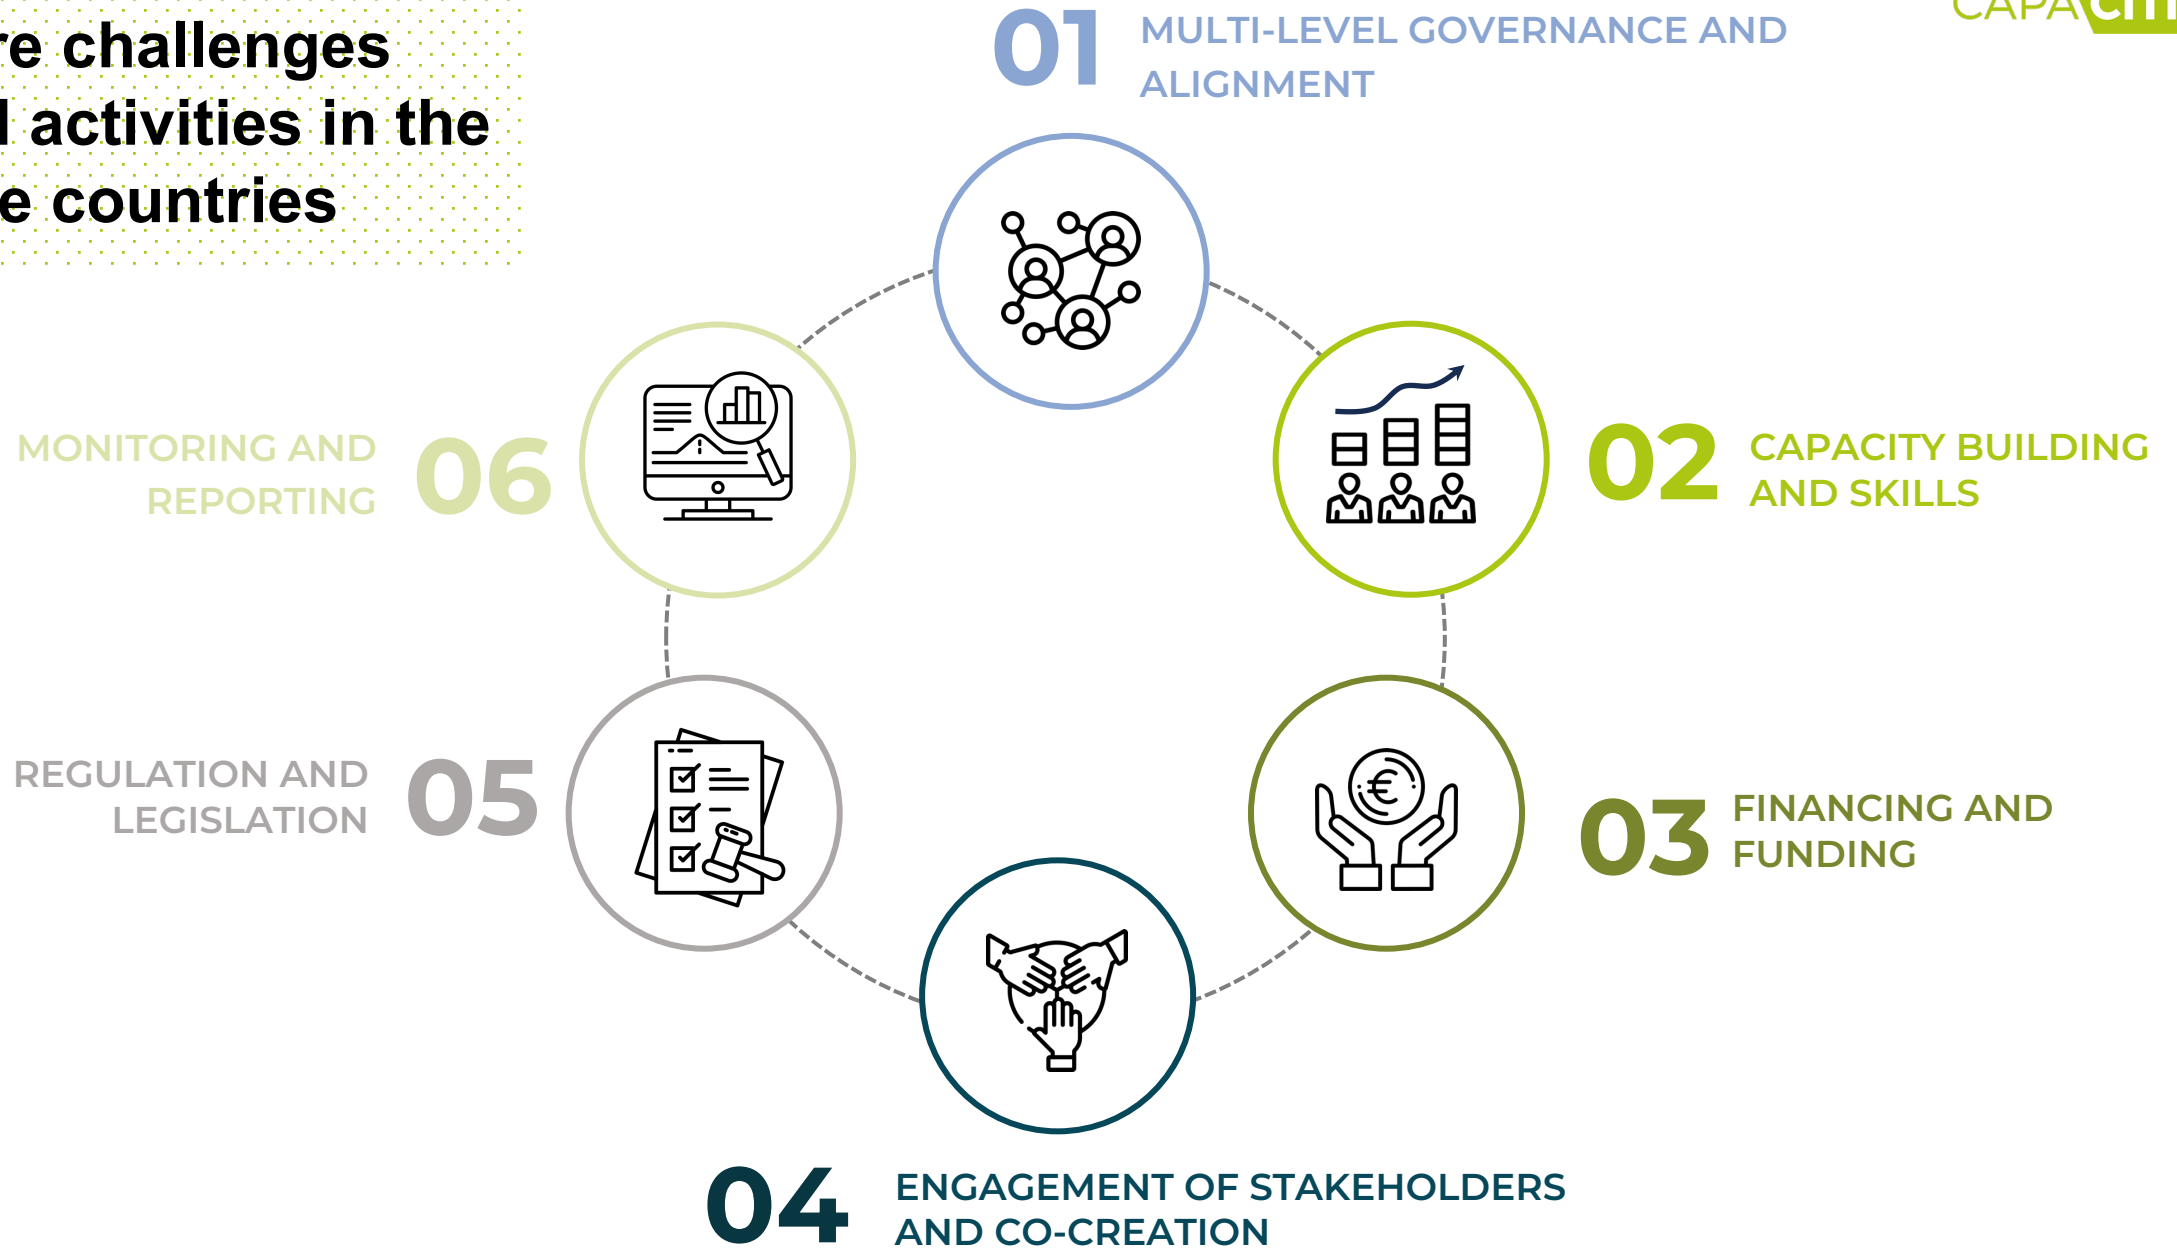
re challenges
l activities in the
e countries

CAPACITI

01 MULTI-LEVEL GOVERNANCE AND ALIGNMENT

02 CAPACITY BUILDING AND SKILLS

03 FINANCING AND FUNDING

04 ENGAGEMENT OF STAKEHOLDERS AND CO-CREATION

05 REGULATION AND LEGISLATION

06 MONITORING AND REPORTING